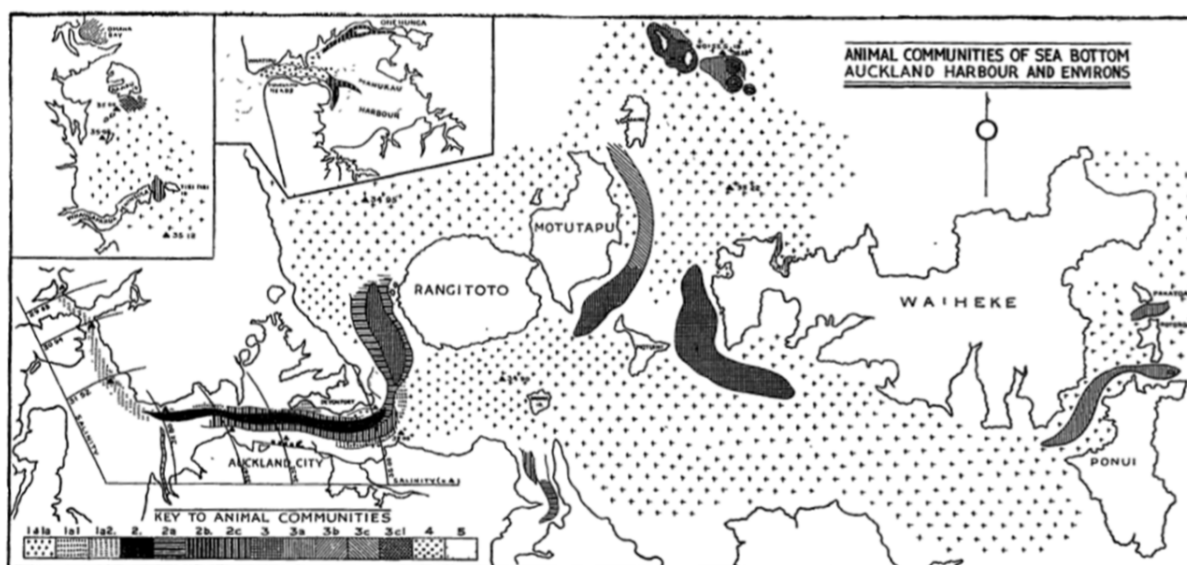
ANIMAL COMMUNITIES OF SEA BOTTOM
AUCKLAND HARBOUR AND ENVIRONS

ONEHUNGA
MANUKAU
HARBOUR
HEADS

MOTUTAPU
RANGITOTO
WAIHEKE
PONUI
AUCKLAND CITY
SALINITY
SALINITY (C.S.)

KEY TO ANIMAL COMMUNITIES

| 1&1a | 1a1 | 1a2 | 2 | 2a | 2b | 2c | 3 | 3a | 3b | 3c | 3c1 | 4 | 5 |
|---|---|---|---|---|---|---|---|---|---|---|---|---|---|